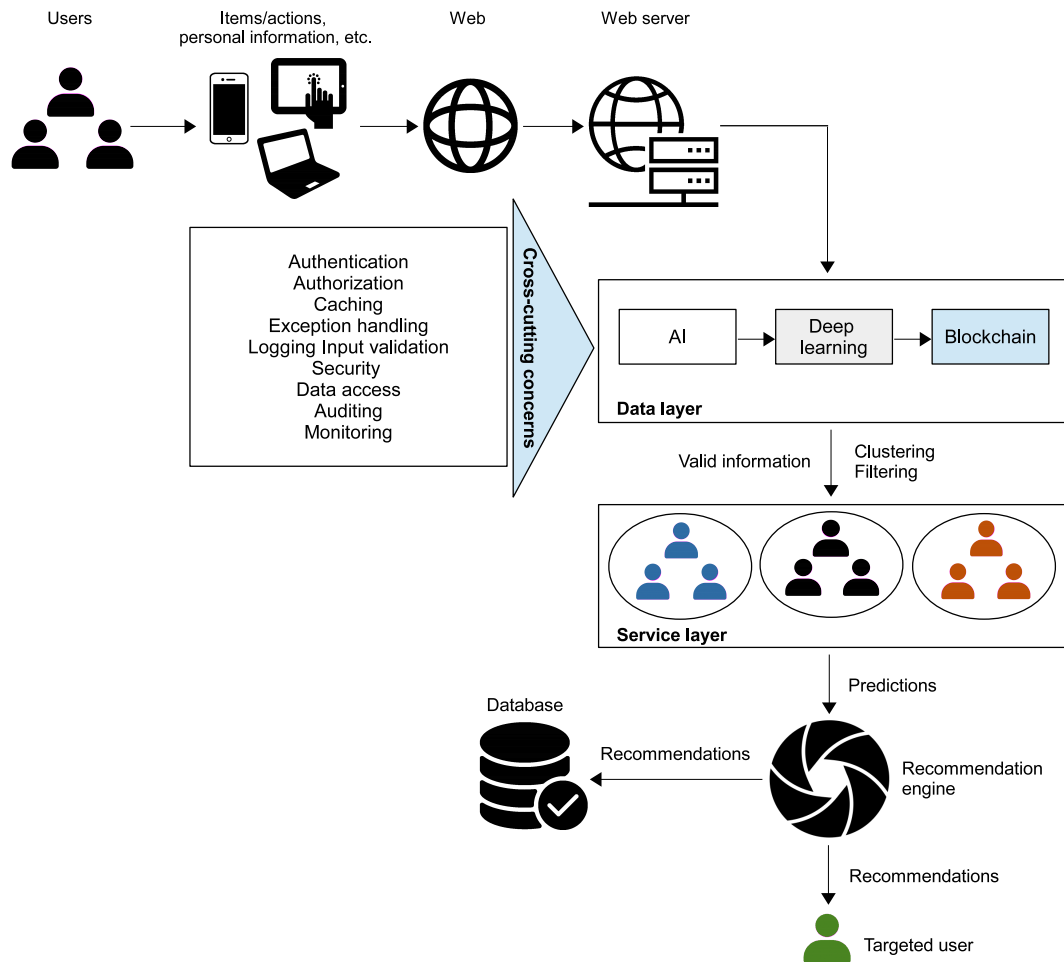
Users

Items/actions, personal information, etc.

Web

Web server

Authentication
Authorization
Caching
Exception handling
Logging Input validation
Security
Data access
Auditing
Monitoring

Cross-cutting concerns

AI

Deep learning

Blockchain

Data layer

Valid information

Clustering
Filtering

Service layer

Predictions

Database

Recommendations

Recommendation engine

Recommendations

Targeted user